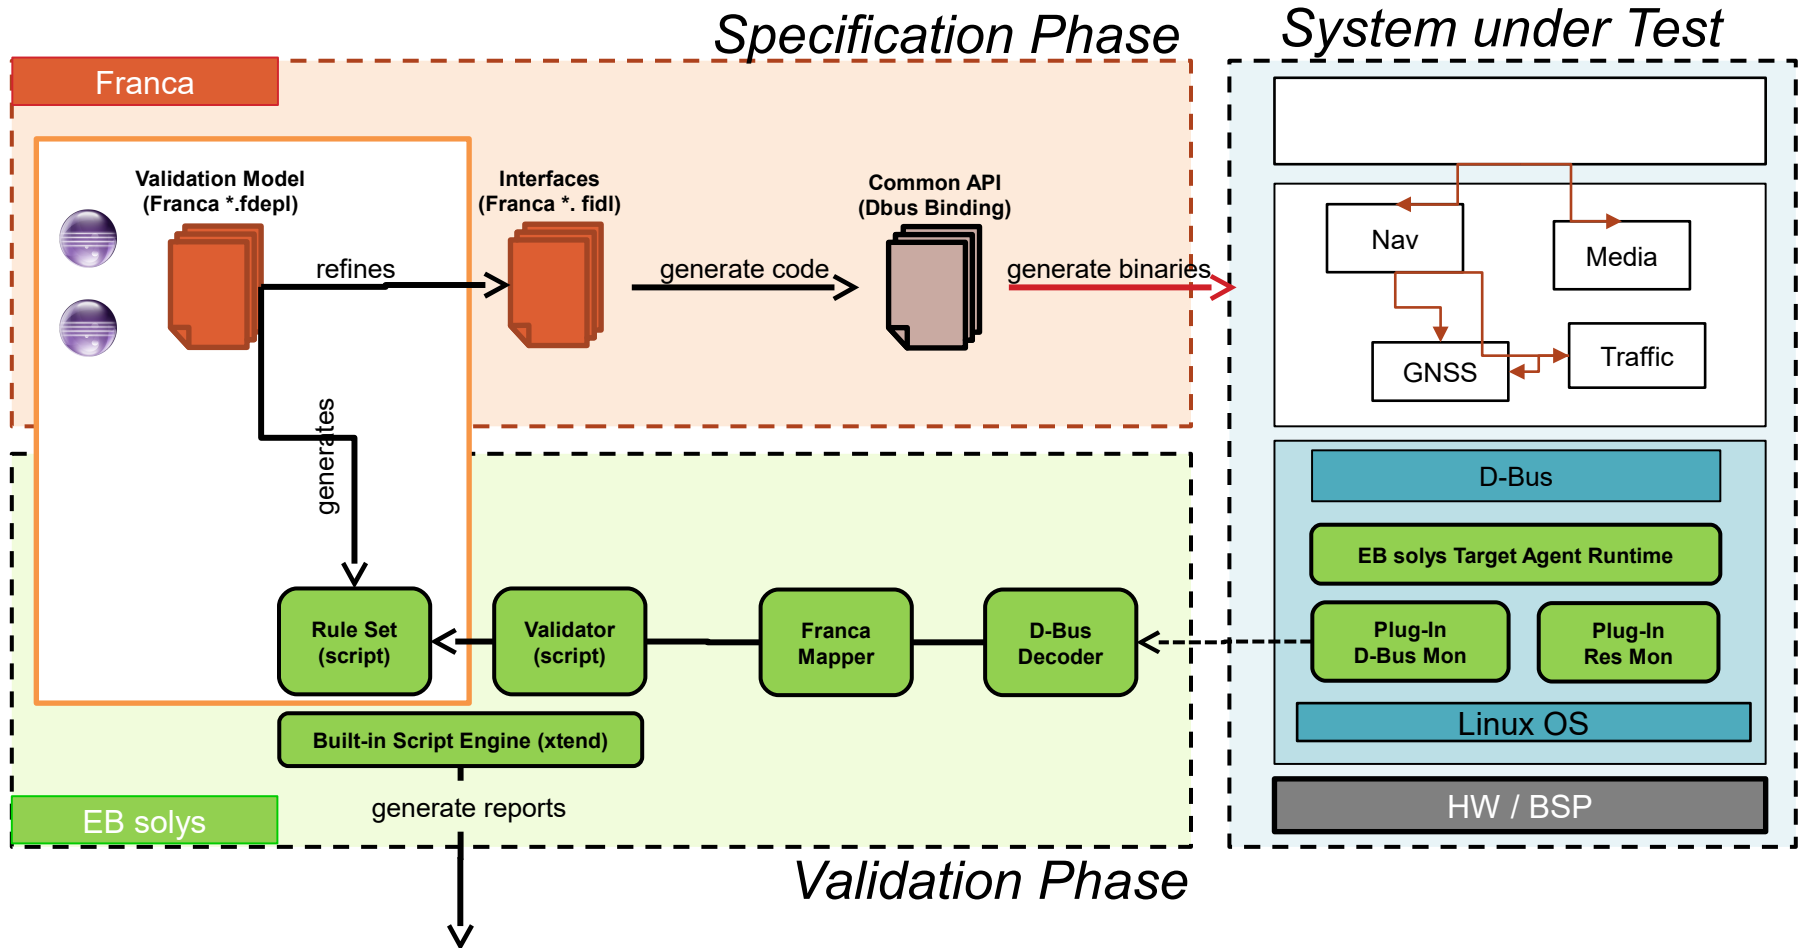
Specification Phase

System under Test

Franca

Validation Model
(Franca *.fdepl)

Interfaces
(Franca *. fidl)

Common API
(Dbus Binding)

refines

generate code

generate binaries

generates

Nav

Media

GNSS

Traffic

D-Bus

EB solys Target Agent Runtime

Rule Set
(script)

Validator
(script)

Franca
Mapper

D-Bus
Decoder

Plug-In
D-Bus Mon

Plug-In
Res Mon

Linux OS

Built-in Script Engine (xtend)

HW / BSP

EB solys

generate reports

Validation Phase